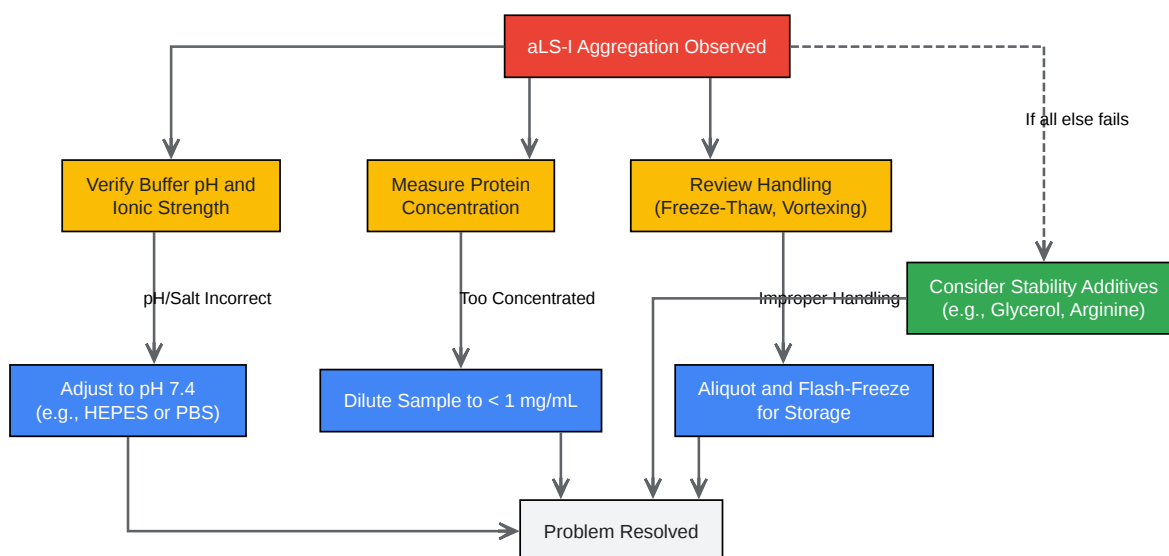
aLS-I Aggregation Observed

If all else fails

Verify Buffer pH and Ionic Strength

Measure Protein Concentration

Review Handling (Freeze-Thaw, Vortexing)

Consider Stability Additives (e.g., Glycerol, Arginine)

pH/Salt Incorrect

Too Concentrated

Improper Handling

Adjust to pH 7.4 (e.g., HEPES or PBS)

Dilute Sample to < 1 mg/mL

Aliquot and Flash-Freeze for Storage

Problem Resolved